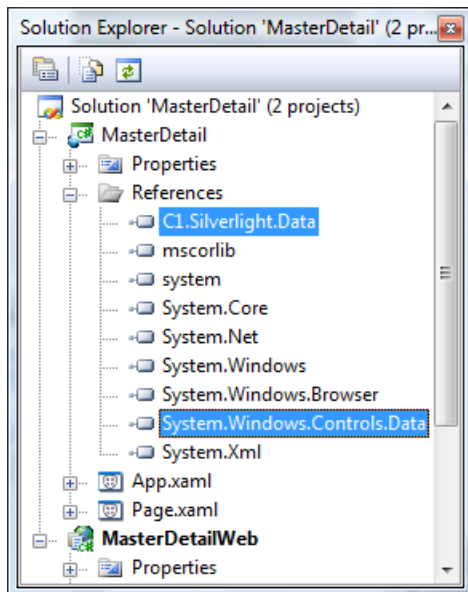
Solution Explorer - Solution 'MasterDetail' (2 pr...

Solution 'MasterDetail' (2 projects)
MasterDetail
Properties
References
C1.Silverlight.Data
mscorlib
system
System.Core
System.Net
System.Windows
System.Windows.Browser
System.Windows.Controls.Data
System.Xml
App.xaml
Page.xaml
MasterDetailWeb
Properties